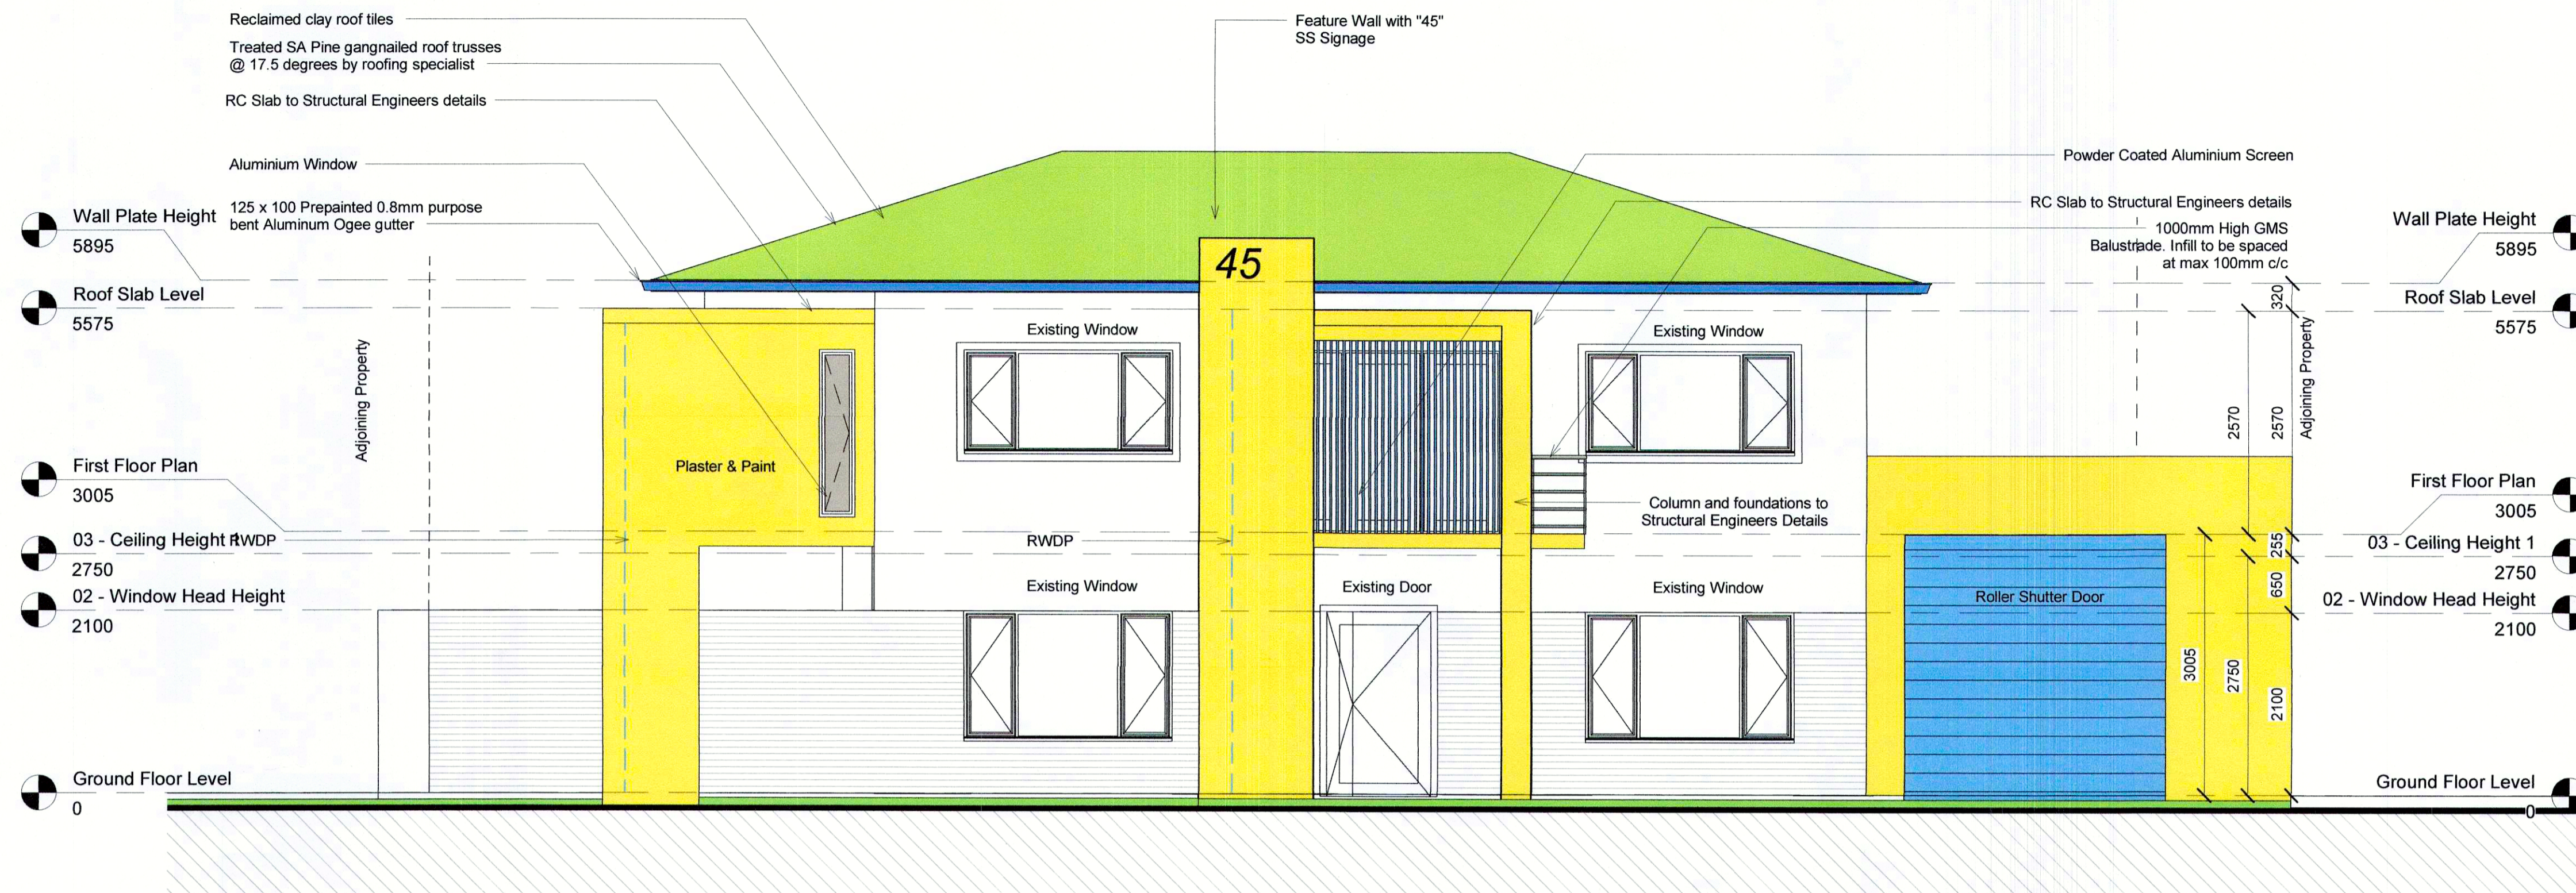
Reclaimed clay roof tiles

Treated SA Pine gangnailed roof trusses @ 17.5 degrees by roofing specialist

RC Slab to Structural Engineers details

Aluminium Window

125 x 100 Prepainted 0.8mm purpose bent Aluminum Ogee gutter

Feature Wall with "45" SS Signage

Powder Coated Aluminium Screen

RC Slab to Structural Engineers details

1000mm High GMS Balustrade. Infill to be spaced at max 100mm c/c

Wall Plate Height
5895

Roof Slab Level
5575

First Floor Plan
3005

03 - Ceiling Height 1
2750

02 - Window Head Height
2100

Ground Floor Level
0

Adjoining Property

45

Existing Window

Existing Window

Plaster & Paint

RWDP

RWDP

Column and foundations to Structural Engineers Details

Existing Window

Existing Door

Existing Window

Roller Shutter Door

Wall Plate Height
5895

Roof Slab Level
5575

First Floor Plan
3005

03 - Ceiling Height 1
2750

02 - Window Head Height
2100

Ground Floor Level

Adjoining Property

320

2570

2570

255

650

3005

2750

2100

0